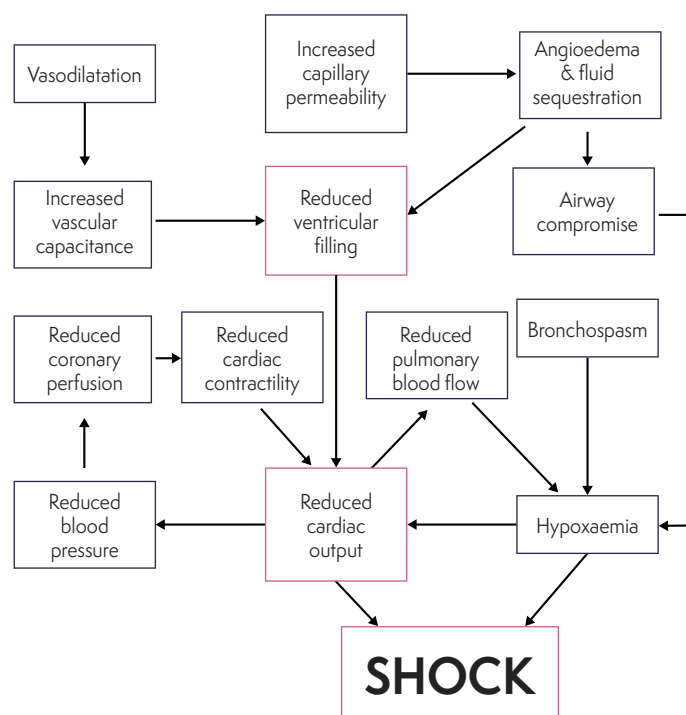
Vasodilatation

Increased capillary permeability

Angioedema & fluid sequestration

Increased vascular capacitance

Reduced ventricular filling

Airway compromise

Reduced coronary perfusion

Reduced cardiac contractility

Reduced pulmonary blood flow

Bronchospasm

Reduced blood pressure

Reduced cardiac output

Hypoxaemia

SHOCK